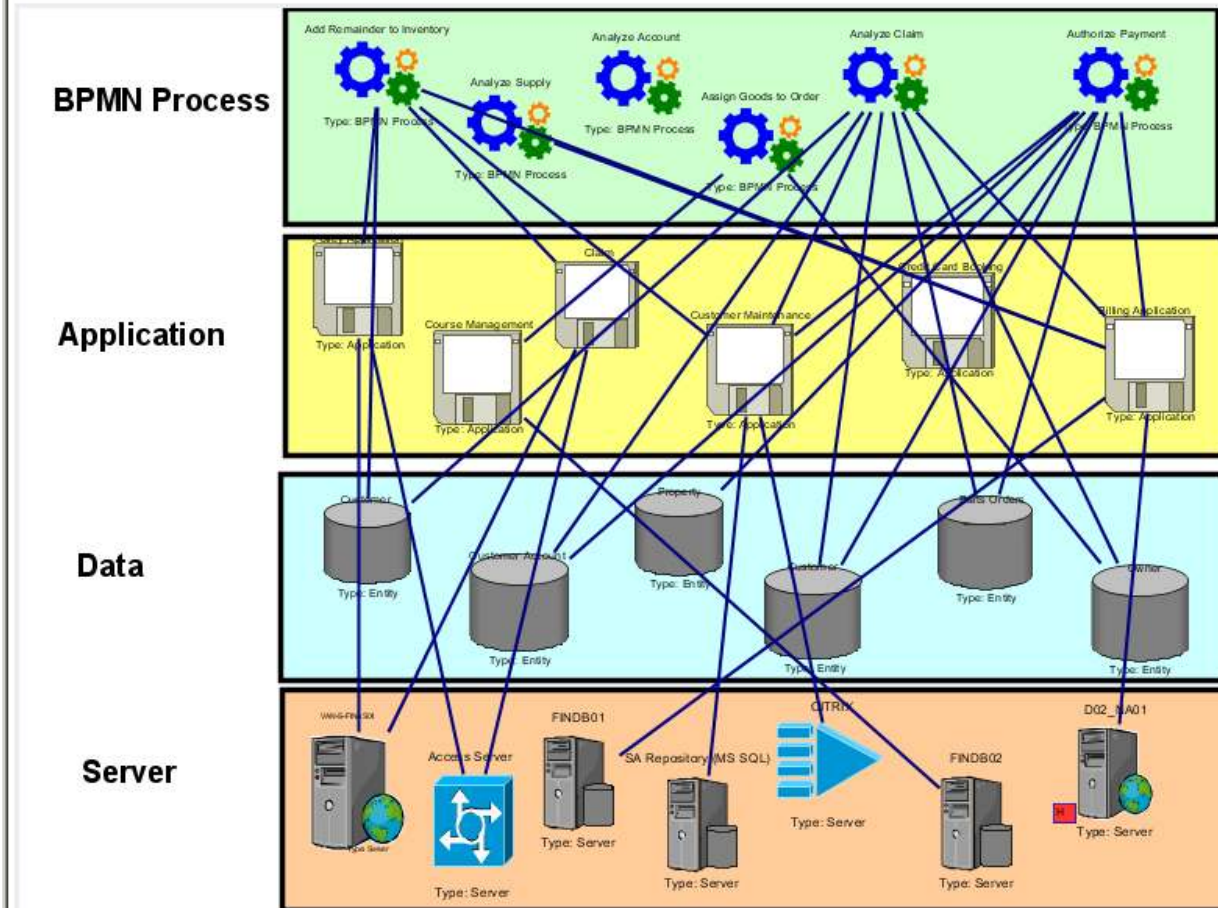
BPMN Process

Add Remainder to Inventory
Type: BPMN Process

Analyze Supply
Type: BPMN Process

Analyze Account
Type: BPMN Process

Assign Goods to Order
Type: BPMN Process

Analyze Claim

Authorize Payment
Type: BPMN Process

Application

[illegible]
Type: Application

Course Management
Type: Application

Claim

Customer Maintenance
Type: Application

Credit Card Booking
Type: Application

Billing Application
Type: Application

Data

Customer
Type: Entity

Customer Account
Type: Entity

Property
Type: Entity

Customer
Type: Entity

Sales Orders
Type: Entity

Owner
Type: Entity

Server

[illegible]
Type: Server

Access Server
Type: Server

FINDB01
Type: Server

SA Repository (MS SQL)
Type: Server

CITRIX
Type: Server

FINDB02
Type: Server

D02_NA01
Type: Server